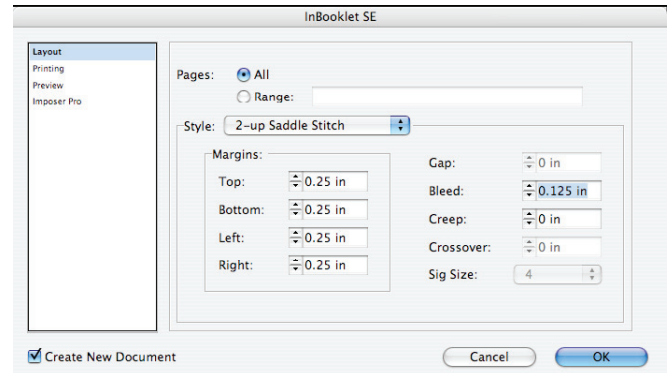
InBooklet SE

Layout
Printing
Preview
Imposer Pro

Pages: All
Range:

Style: 2-up Saddle Stitch

Margins:
Top: 0.25 in
Bottom: 0.25 in
Left: 0.25 in
Right: 0.25 in

Gap: 0 in
Bleed: 0.125 in
Creep: 0 in
Crossover: 0 in
Sig Size: 4

Create New Document

Cancel
OK